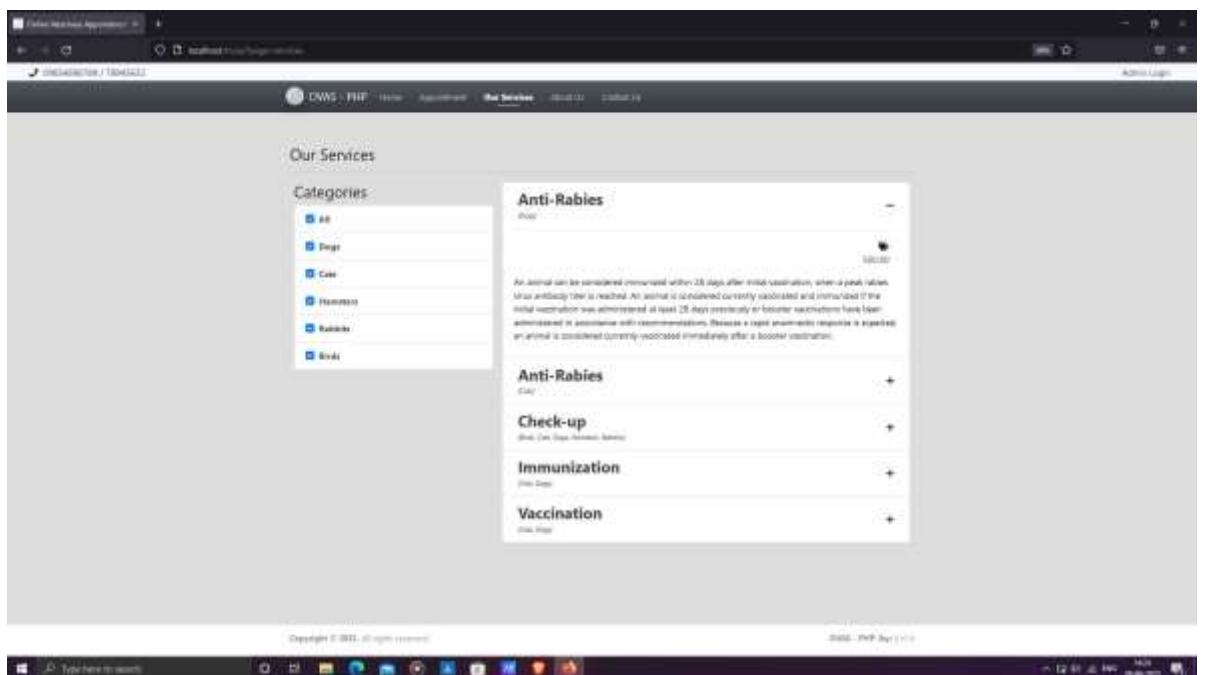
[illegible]

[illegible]

Admin Login

OVAS - PHP Home Appointment Our Services About Us Contact Us

Our Services

Categories

All

Dogs

Cats

Hamsters

Rabbits

Birds

Anti-Rabies

Dogs

−

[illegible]

An animal can be considered immunized within 28 days after initial vaccination, when a peak rabies virus antibody titer is reached. An animal is considered currently vaccinated and immunized if the initial vaccination was administered at least 28 days previously or booster vaccinations have been administered in accordance with recommendations. Because a rapid anamnestic response is expected, an animal is considered currently vaccinated immediately after a booster vaccination.

Anti-Rabies

Cats

+

Check-up

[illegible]

+

Immunization

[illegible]

+

Vaccination

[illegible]

+

Copyright © 2022. All rights reserved

OVAS - PHP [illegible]

Type here to search